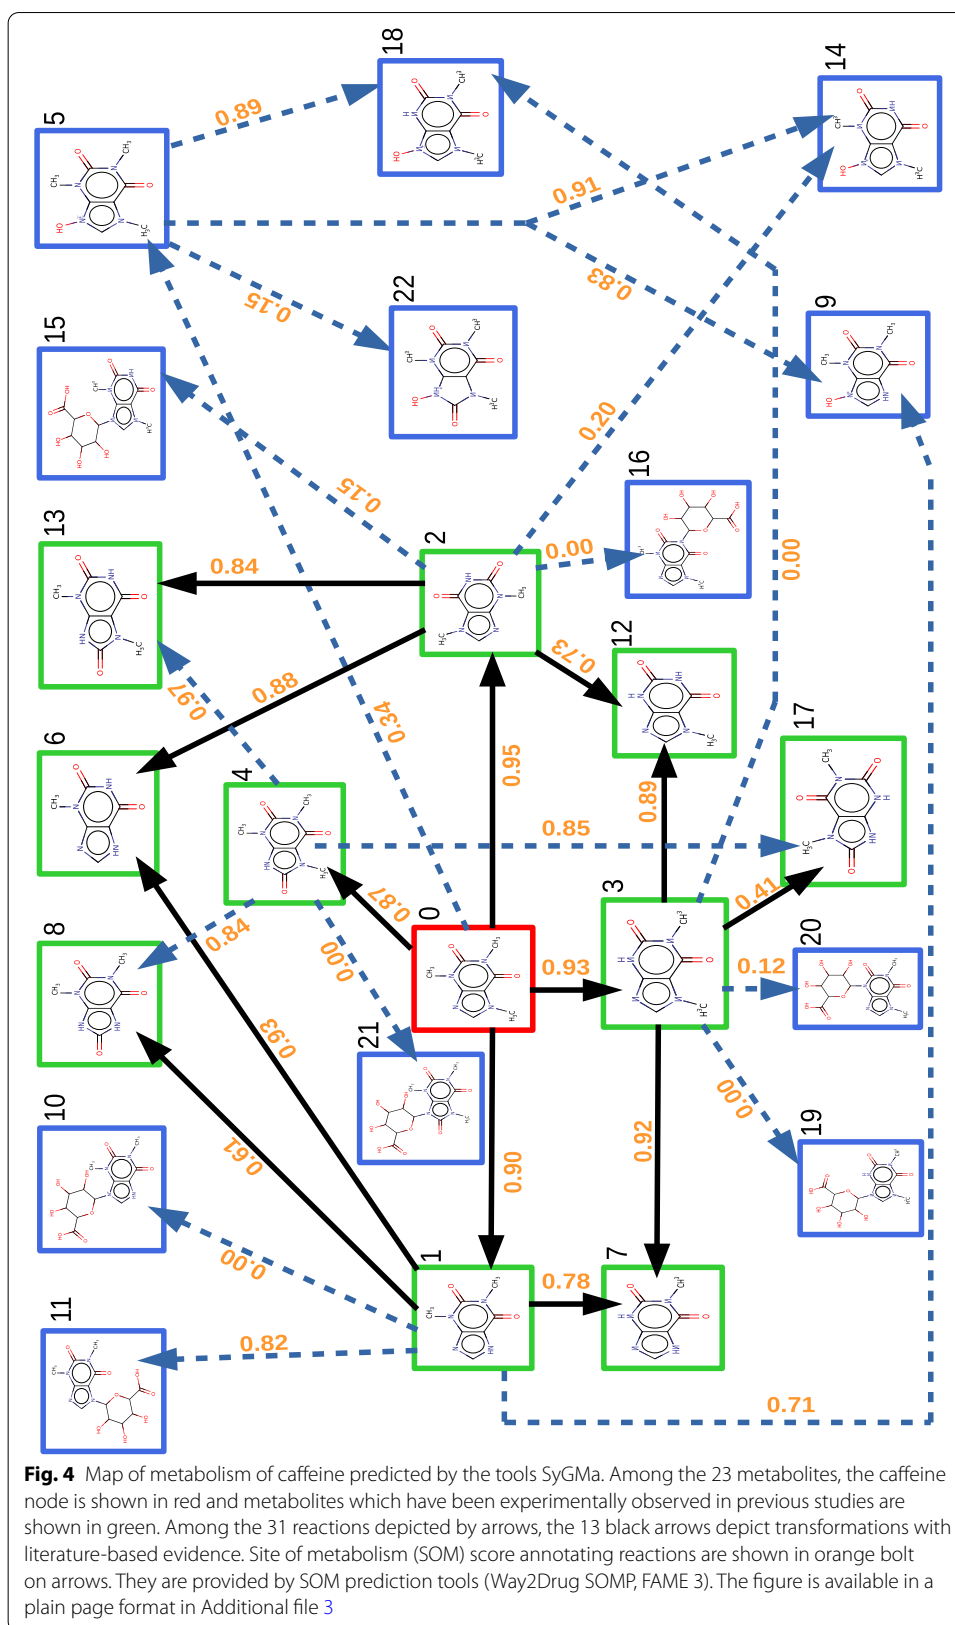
18
5
14
0.89
0.91
0.83
0.15
22
9
15
0.20
0.15
16
13
2
0.00
0.84
0.00
12
0.73
0.97
0.88
6
4
0.34
0.95
17
0.89
0.85
3
0.87
0
0.41
0.84
8
0.00
0.93
20
0.12
21
0.93
0.00
10
0.61
0.90
0.92
19
0.00
1
7
0.78
11
0.82
0.71

**Fig. 4** Map of metabolism of caffeine predicted by the tools SyGMa. Among the 23 metabolites, the caffeine node is shown in red and metabolites which have been experimentally observed in previous studies are shown in green. Among the 31 reactions depicted by arrows, the 13 black arrows depict transformations with literature-based evidence. Site of metabolism (SOM) score annotating reactions are shown in orange bolt on arrows. They are provided by SOM prediction tools (Way2Drug SOMP, FAME 3). The figure is available in a plain page format in Additional file 3